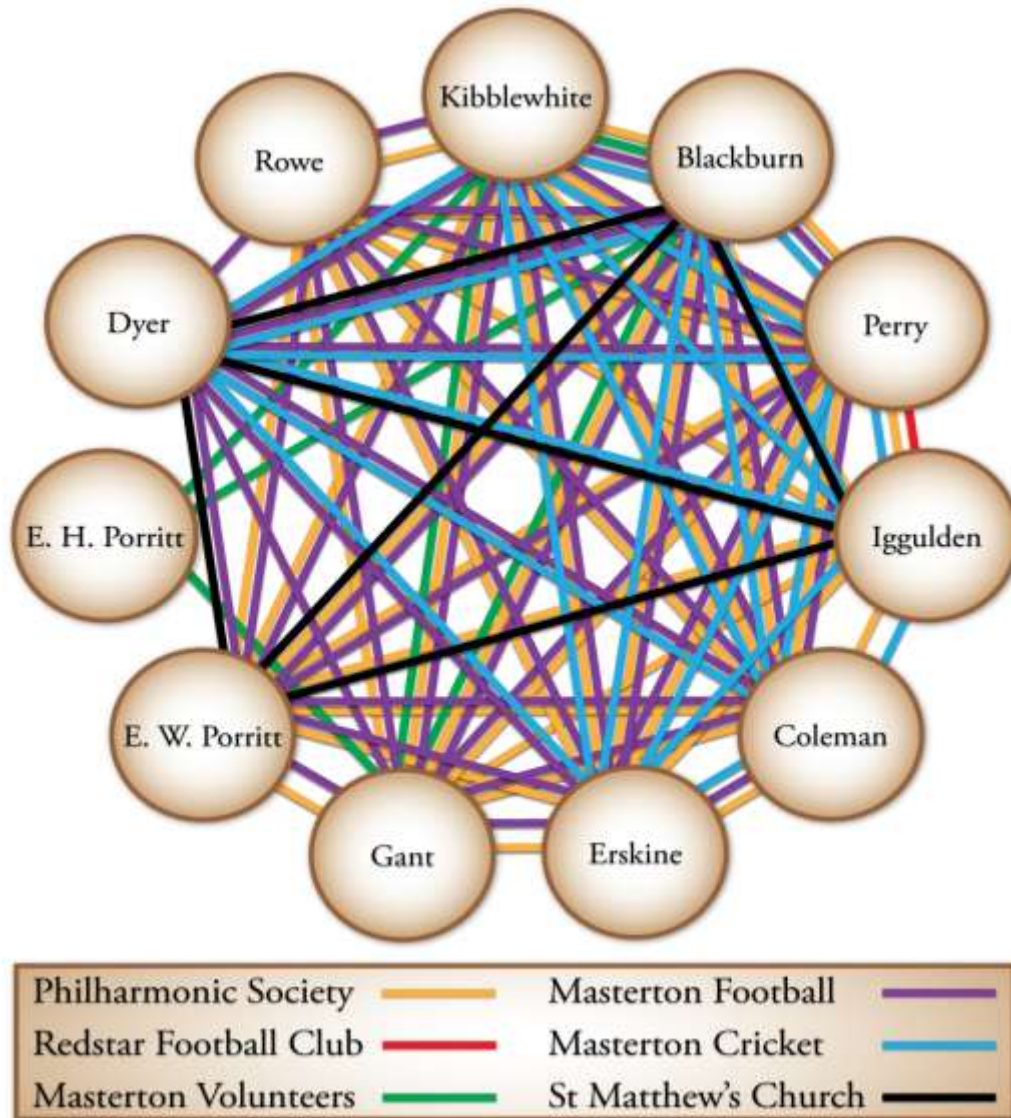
Kibblewhite
Rowe
Blackburn
Dyer
Perry
E. H. Porritt
Iggulden
E. W. Porritt
Coleman
Gant
Erskine

Philharmonic Society
Redstar Football Club
Masterton Volunteers
Masterton Football
Masterton Cricket
St Matthew's Church